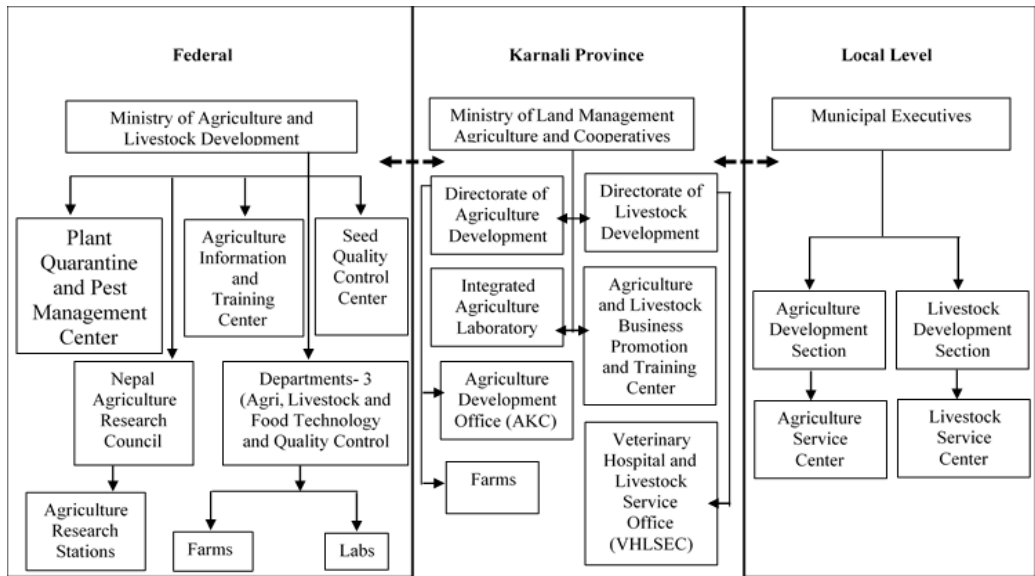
Federal

Ministry of Agriculture and Livestock Development

Plant Quarantine and Pest Management Center

Agriculture Information and Training Center

Seed Quality Control Center

Nepal Agriculture Research Council

Departments- 3 (Agri, Livestock and Food Technology and Quality Control

Agriculture Research Stations

Farms

Labs

Karnali Province

Ministry of Land Management Agriculture and Cooperatives

Directorate of Agriculture Development

Directorate of Livestock Development

Integrated Agriculture Laboratory

Agriculture and Livestock Business Promotion and Training Center

Agriculture Development Office (AKC)

Farms

Veterinary Hospital and Livestock Service Office (VHLSEC)

Local Level

Municipal Executives

Agriculture Development Section

Livestock Development Section

Agriculture Service Center

Livestock Service Center